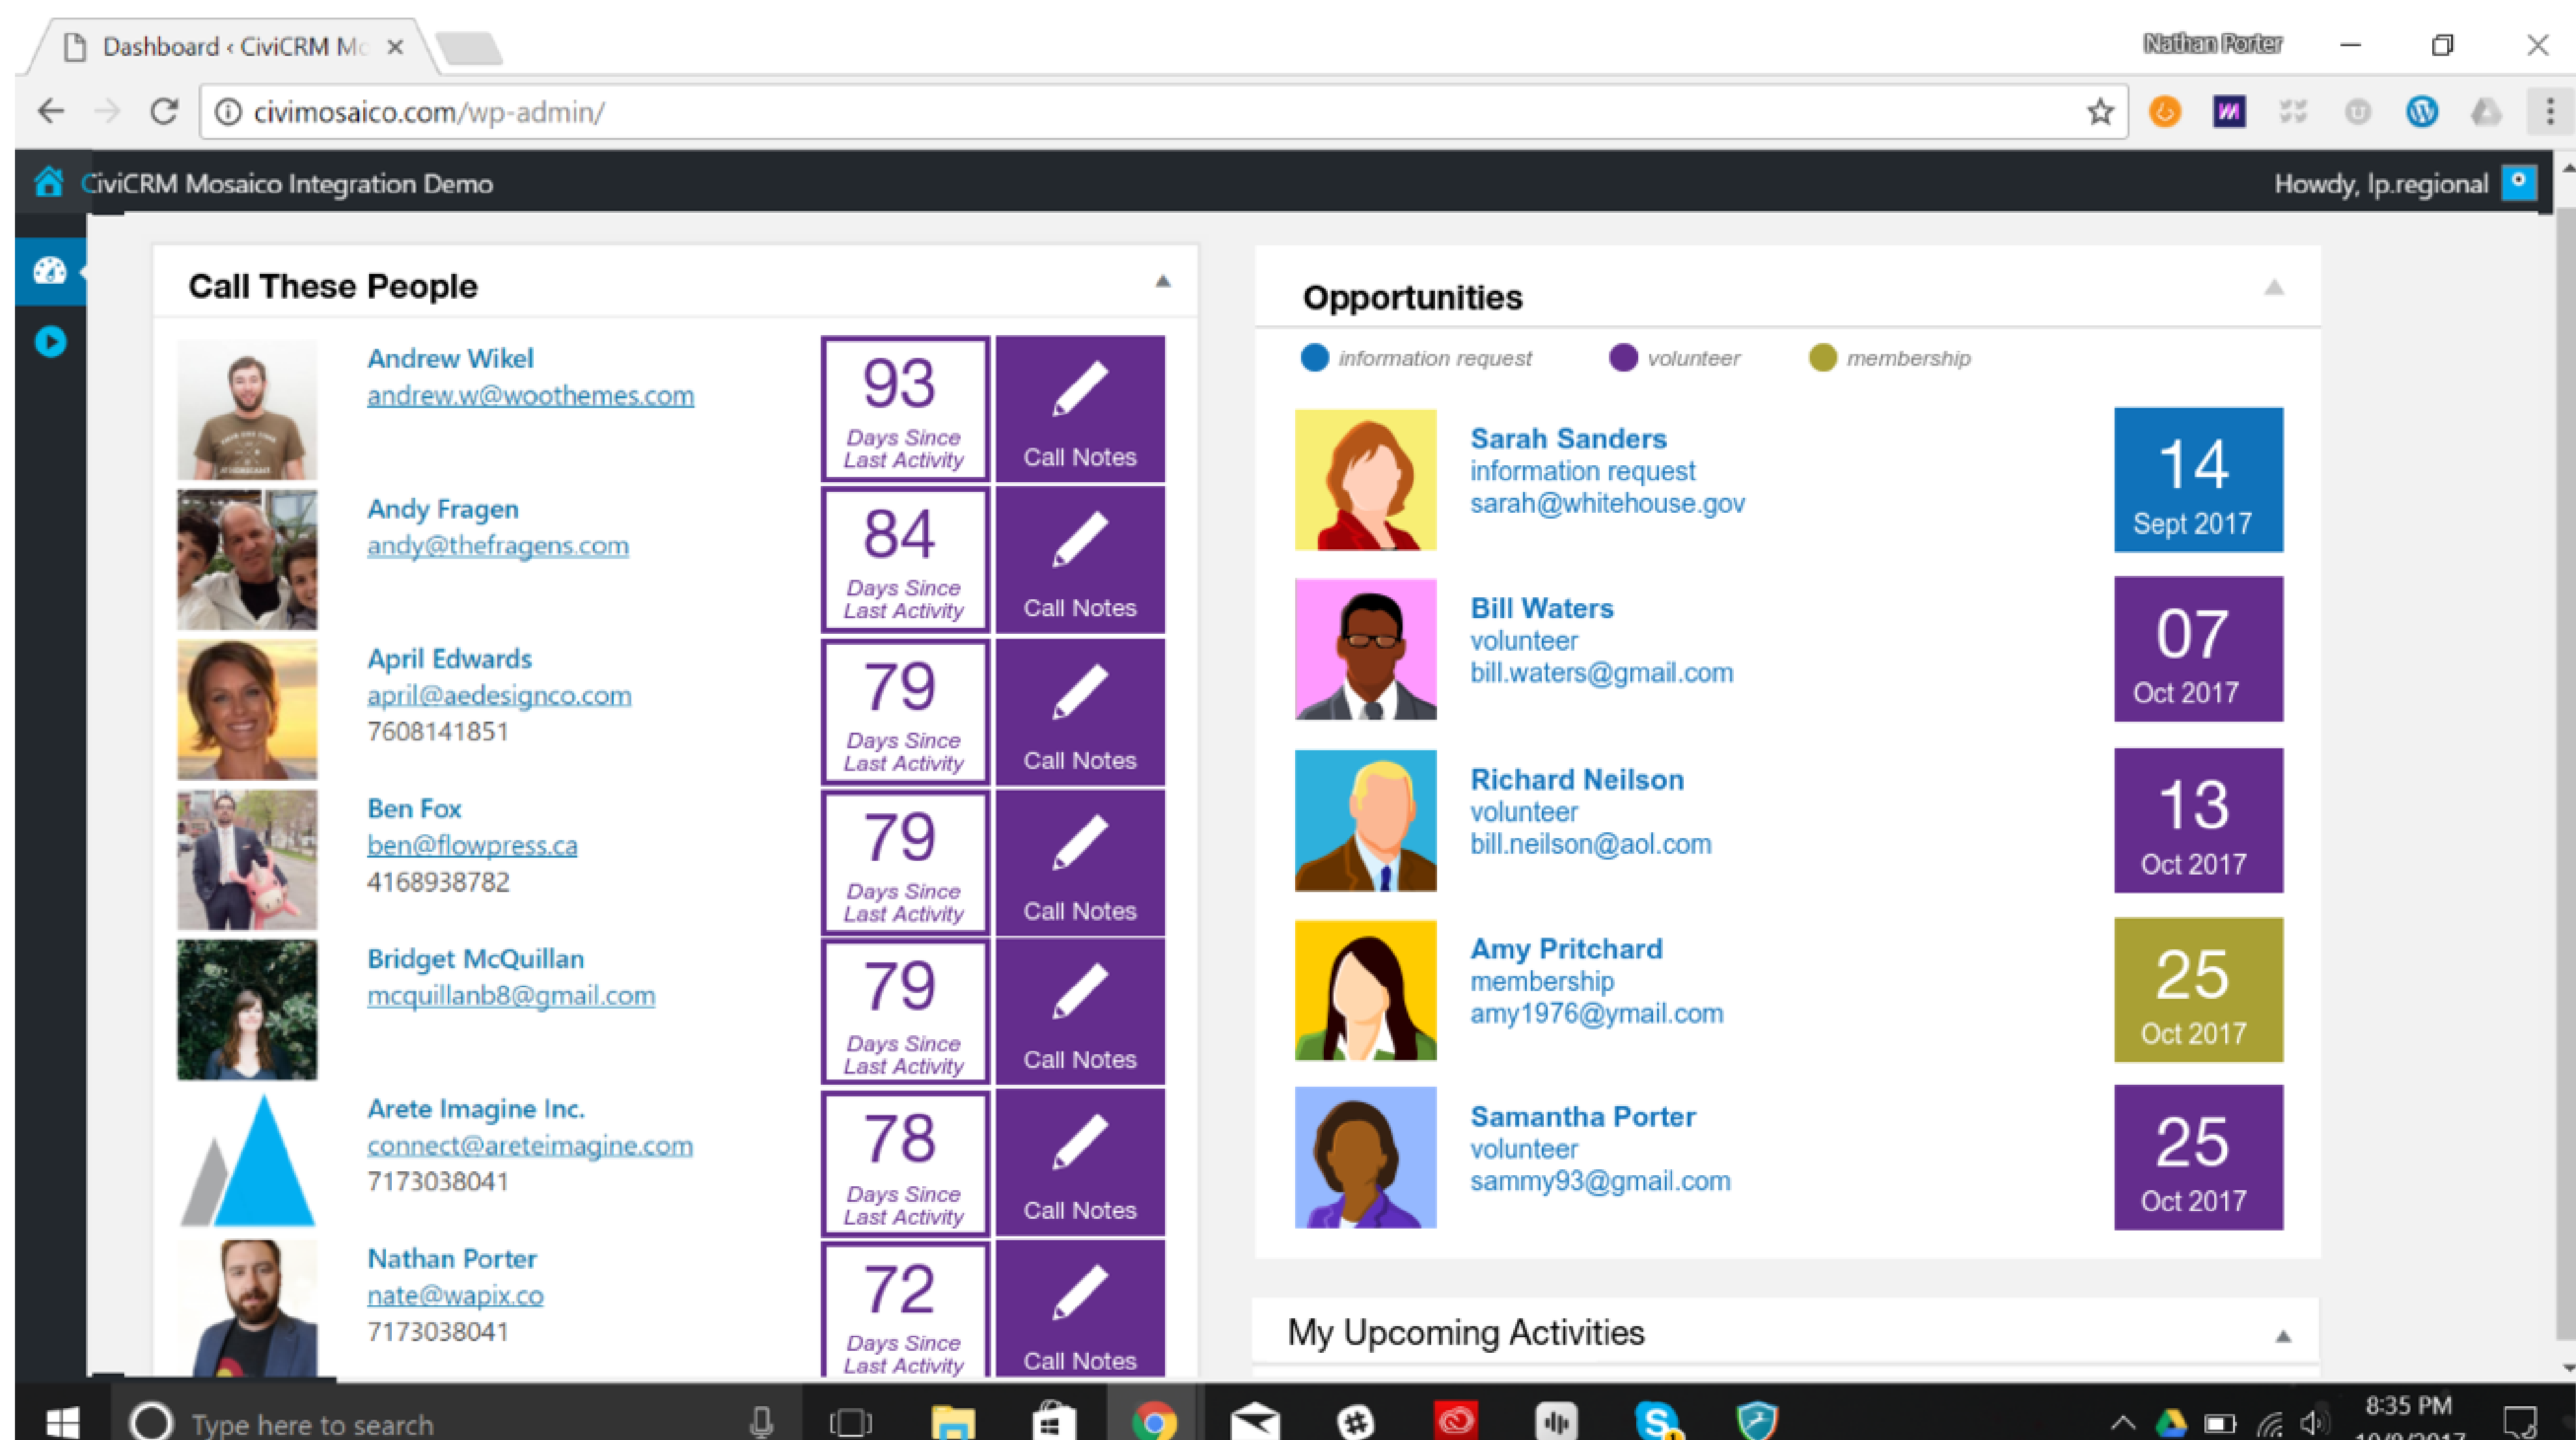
Dashboard ‹ CiviCRM Mc ×

Nathan Porter

civimosaico.com/wp-admin/

CiviCRM Mosaico Integration Demo

Howdy, lp.regional

Call These People

Andrew Wikel
andrew.w@woothemes.com
93 Days Since Last Activity
Call Notes

Andy Fragen
andy@thefragens.com
84 Days Since Last Activity
Call Notes

April Edwards
april@aedesignco.com
7608141851
79 Days Since Last Activity
Call Notes

Ben Fox
ben@flowpress.ca
4168938782
79 Days Since Last Activity
Call Notes

Bridget McQuillan
mcquillanb8@gmail.com
79 Days Since Last Activity
Call Notes

Arete Imagine Inc.
connect@areteimagine.com
7173038041
78 Days Since Last Activity
Call Notes

Nathan Porter
nate@wapix.co
7173038041
72 Days Since Last Activity
Call Notes

Opportunities

information request volunteer membership

Sarah Sanders
information request
sarah@whitehouse.gov
14 Sept 2017

Bill Waters
volunteer
bill.waters@gmail.com
07 Oct 2017

Richard Neilson
volunteer
bill.neilson@aol.com
13 Oct 2017

Amy Pritchard
membership
amy1976@ymail.com
25 Oct 2017

Samantha Porter
volunteer
sammy93@gmail.com
25 Oct 2017

My Upcoming Activities

Type here to search

8:35 PM
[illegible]